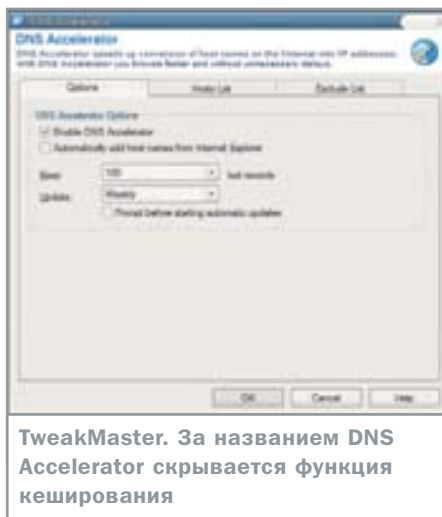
DNS Accelerator

DNS Accelerator

DNS Accelerator speeds up conversion of host names on the Internet into IP addresses. With DNS Accelerator you browse faster and without unnecessary delays.

Options

Hosts List

Exclude List

DNS Accelerator Options

Enable DNS Accelerator

Automatically add host names from Internet Explorer

Store: 100 host records

Update: Weekly

Prompt before starting automatic updates

OK

Cancel

Help

TweakMaster. За названием DNS Accelerator скрывается функция кеширования